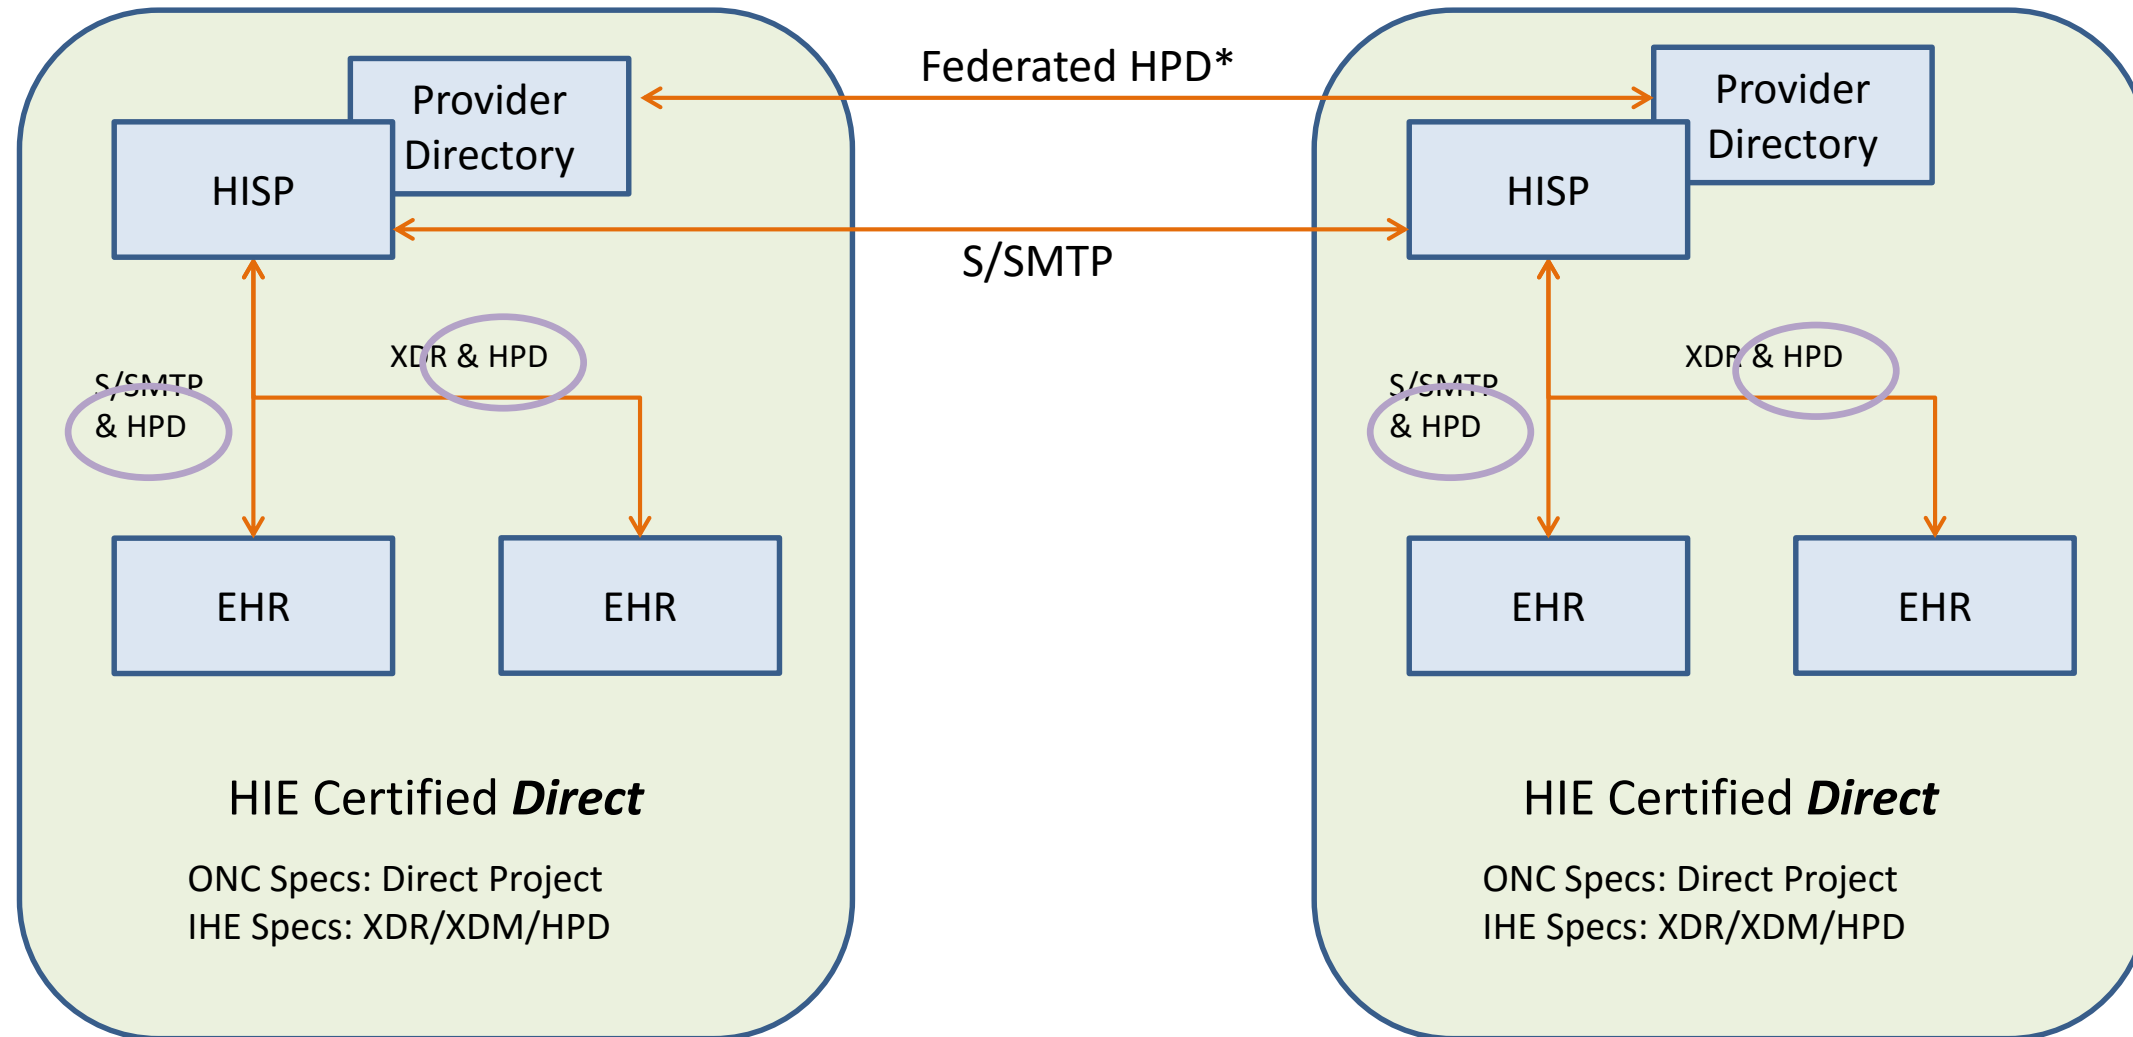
Federated HPD*

Provider Directory

HISP

S/SMTP

Provider Directory

HISP

XDR & HPD

S/SMTP & HPD

EHR

EHR

HIE Certified ***Direct***

ONC Specs: Direct Project
IHE Specs: XDR/XDM/HPD

XDR & HPD

S/SMTP & HPD

EHR

EHR

HIE Certified ***Direct***

ONC Specs: Direct Project
IHE Specs: XDR/XDM/HPD